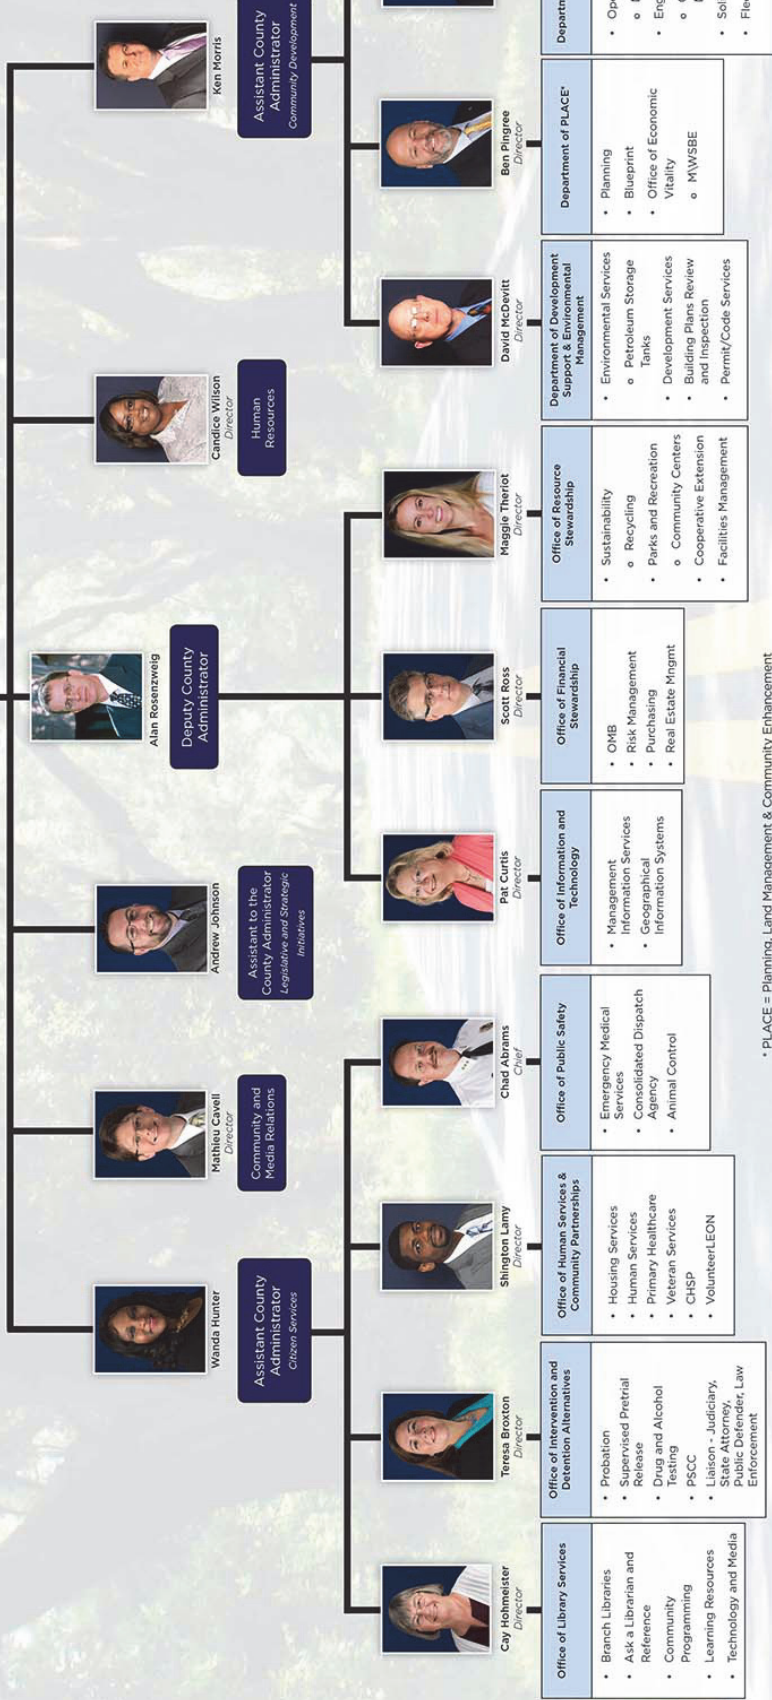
Wanda Hunter
Assistant County Administrator
Citizen Services

Mathieu Cavell
Director
Community and Media Relations

Andrew Johnson
Assistant to the County Administrator
Legislative and Strategic Initiatives

Alan Rosenzweig
Deputy County Administrator

Candice Wilson
Director
Human Resources

Ken Morris
Assistant County Administrator
Community Development

Cay Hohmeister
Director
Office of Library Services
• Branch Libraries
• Ask a Librarian and Reference
• Community Programming
• Learning Resources
• Technology and Media

Teresa Broxton
Director
Office of Intervention and Detention Alternatives
• Probation
• Supervised Pretrial Release
• Drug and Alcohol Testing
• PSCC
• Liaison - Judiciary, State Attorney, Public Defender, Law Enforcement

Shington Lamy
Director
Office of Human Services & Community Partnerships
• Housing Services
• Human Services
• Primary Healthcare
• Veteran Services
• CHSP
• VolunteerLEON

Chad Abrams
Chief
Office of Public Safety
• Emergency Medical Services
• Consolidated Dispatch Agency
• Animal Control

Pat Curtis
Director
Office of Information and Technology
• Management Information Services
• Geographical Information Systems

Scott Ross
Director
Office of Financial Stewardship
• OMB
• Risk Management
• Purchasing
• Real Estate Mngmt

Maggie Theriot
Director
Office of Resource Stewardship
• Sustainability
o Recycling
• Parks and Recreation
o Community Centers
• Cooperative Extension
• Facilities Management

David McDevitt
Director
Department of Development Support & Environmental Management
• Environmental Services
o Petroleum Storage Tanks
• Development Services
• Building Plans Review and Inspection
• Permit/Code Services

Ben Pingree
Director
Department of PLACE*
• Planning
• Blueprint
• Office of Economic Vitality
o MWSBE

Departm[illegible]
• Op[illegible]
o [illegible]
• Eng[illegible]
o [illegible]
• Sol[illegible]
• Fle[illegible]

* PLACE = Planning, Land Management & Community Enhancement